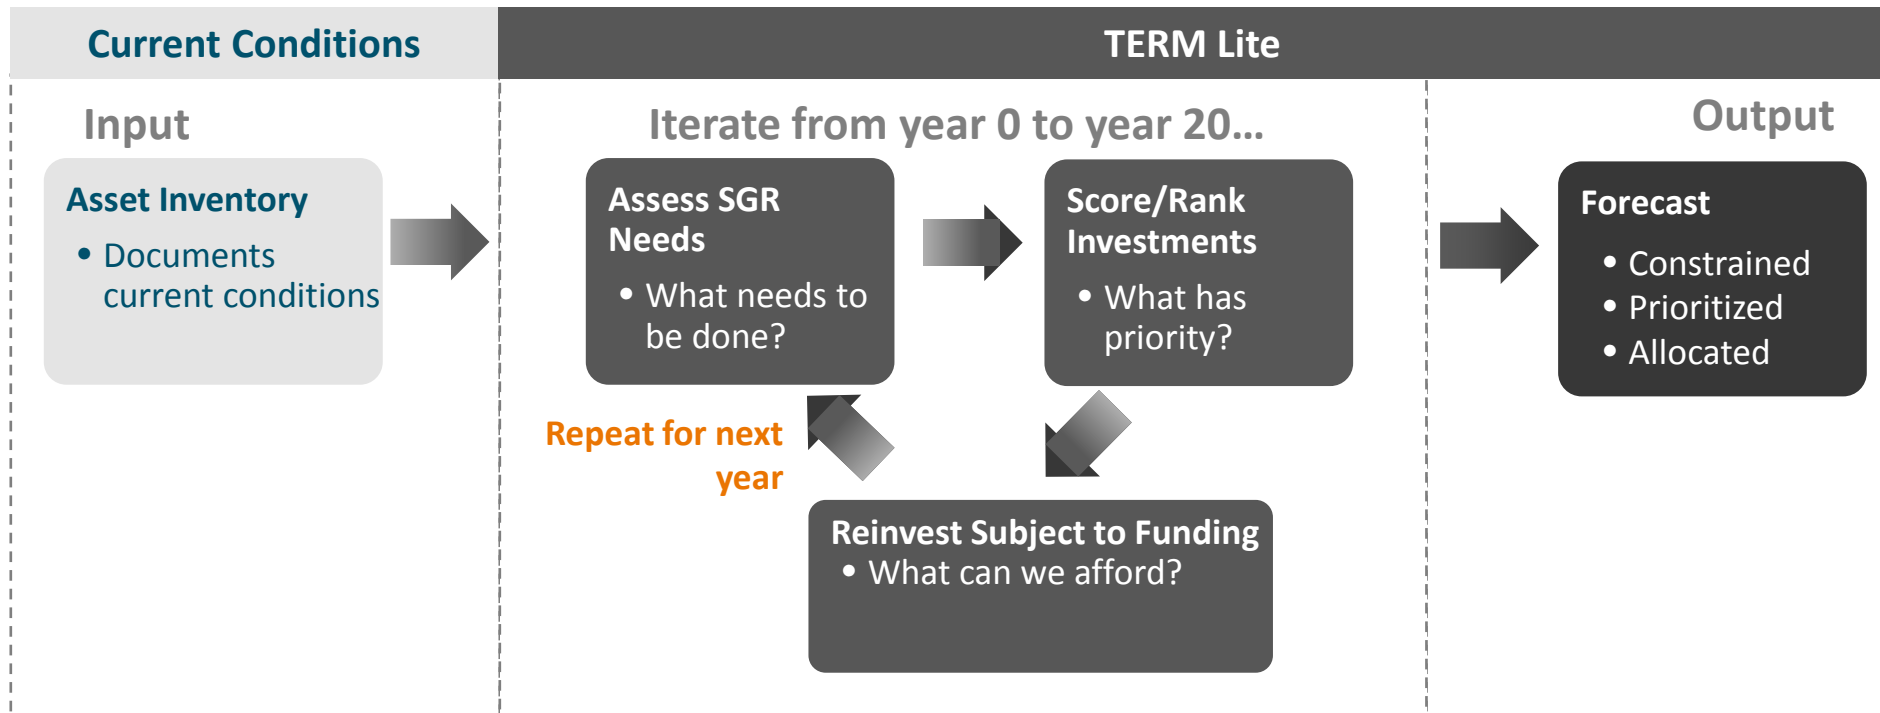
Current Conditions

TERM Lite

Input

Asset Inventory
• Documents current conditions

Iterate from year 0 to year 20…

Assess SGR Needs
• What needs to be done?

Score/Rank Investments
• What has priority?

Repeat for next year

Reinvest Subject to Funding
• What can we afford?

Output

Forecast
• Constrained
• Prioritized
• Allocated